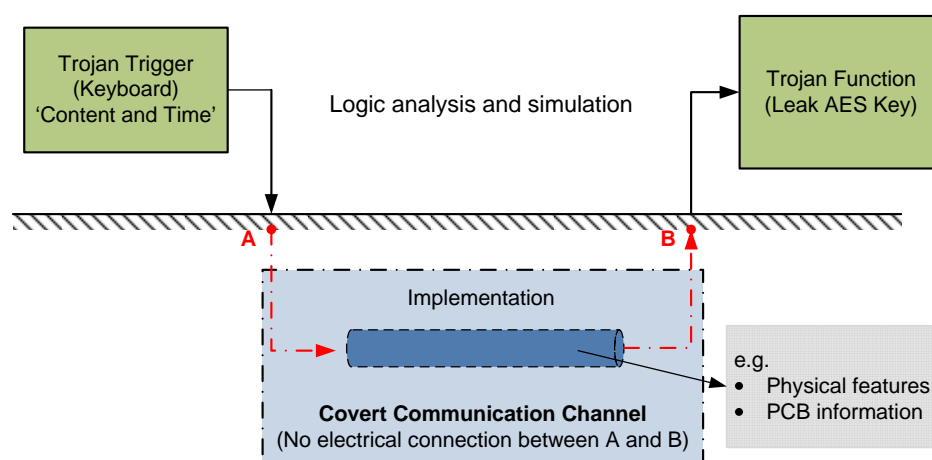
Trojan Trigger (Keyboard) 'Content and Time'

Logic analysis and simulation

Trojan Function (Leak AES Key)

A

B

Implementation

Covert Communication Channel
(No electrical connection between A and B)

e.g.
• Physical features
• PCB information